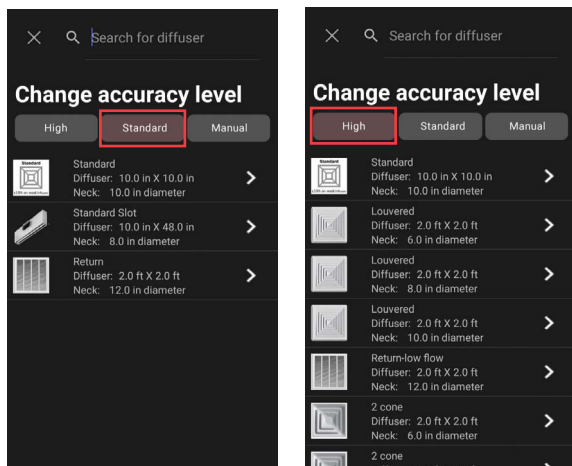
Search for diffuser

Change accuracy level

High
Standard
Manual

Standard
Standard
Diffuser: 10.0 in X 10.0 in
Neck: 10.0 in diameter

Standard Slot
Diffuser: 10.0 in X 48.0 in
Neck: 8.0 in diameter

Return
Diffuser: 2.0 ft X 2.0 ft
Neck: 12.0 in diameter

Search for diffuser

Change accuracy level

High
Standard
Manual

Standard
Standard
Diffuser: 10.0 in X 10.0 in
Neck: 10.0 in diameter

Louvered
Diffuser: 2.0 ft X 2.0 ft
Neck: 6.0 in diameter

Louvered
Diffuser: 2.0 ft X 2.0 ft
Neck: 8.0 in diameter

Louvered
Diffuser: 2.0 ft X 2.0 ft
Neck: 10.0 in diameter

Return-low flow
Diffuser: 2.0 ft X 2.0 ft
Neck: 12.0 in diameter

2 cone
Diffuser: 2.0 ft X 2.0 ft
Neck: 6.0 in diameter

2 cone